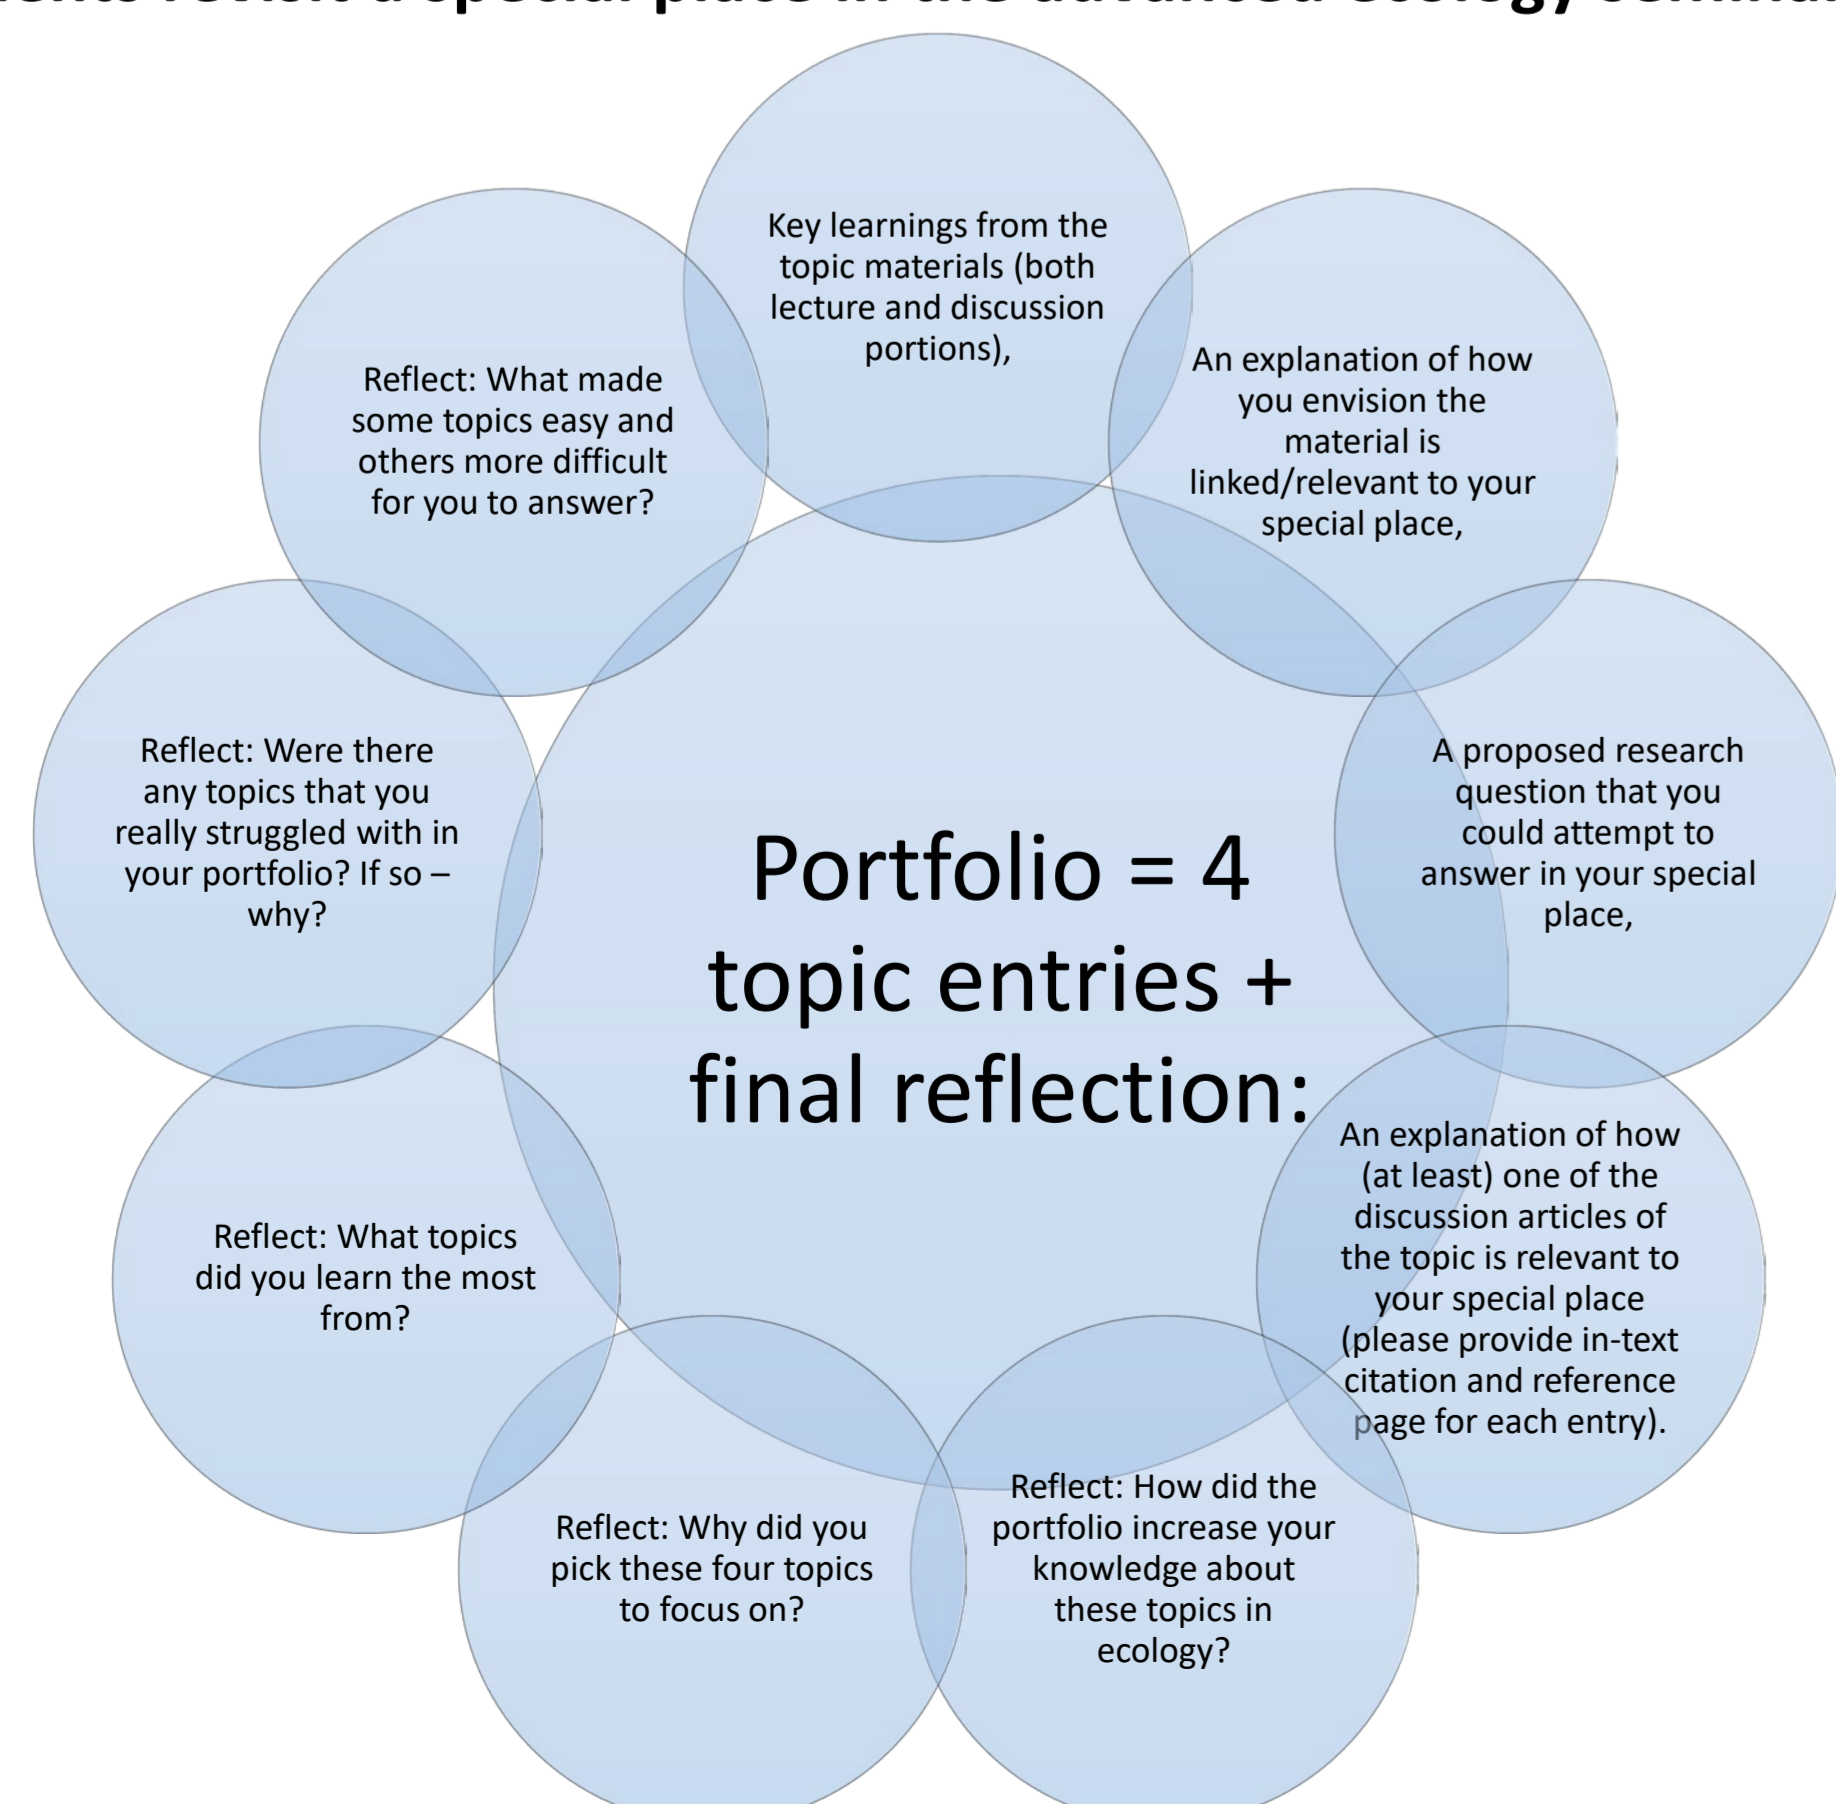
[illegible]

Portfolio = 4 topic entries + final reflection:

Key learnings from the topic materials (both lecture and discussion portions),

An explanation of how you envision the material is linked/relevant to your special place,

A proposed research question that you could attempt to answer in your special place,

An explanation of how (at least) one of the discussion articles of the topic is relevant to your special place (please provide in-text citation and reference page for each entry).

Reflect: How did the portfolio increase your knowledge about these topics in ecology?

Reflect: Why did you pick these four topics to focus on?

Reflect: What topics did you learn the most from?

Reflect: Were there any topics that you really struggled with in your portfolio? If so – why?

Reflect: What made some topics easy and others more difficult for you to answer?